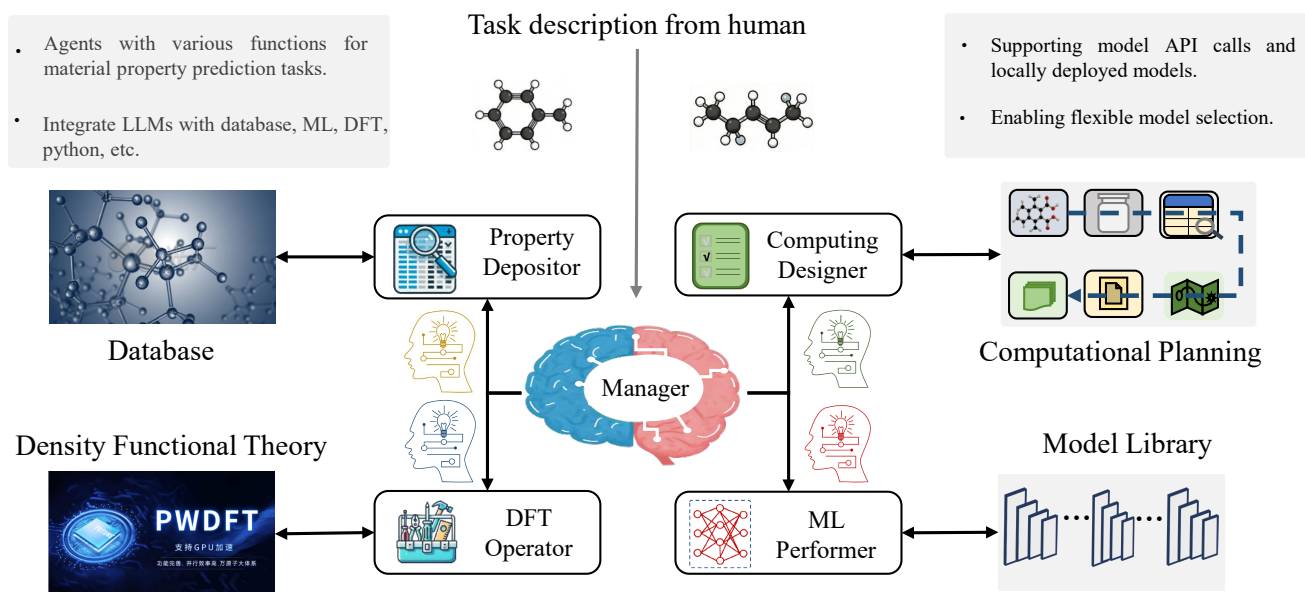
• Agents with various functions for material property prediction tasks.

• Integrate LLMs with database, ML, DFT, python, etc.

Task description from human

• Supporting model API calls and locally deployed models.

• Enabling flexible model selection.

Property Depositor

Computing Designer

Database

Computational Planning

Manager

Density Functional Theory

Model Library

PWDFT
支持GPU加速
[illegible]

DFT Operator

ML Performer